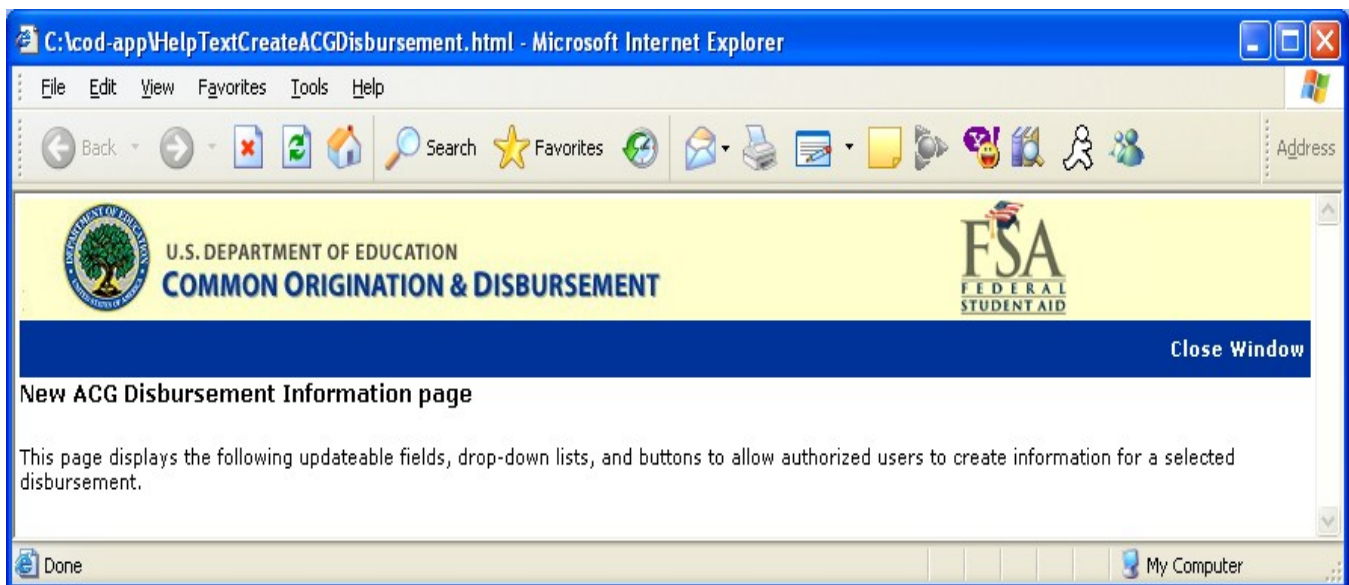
C:\cod-app\HelpTextCreateACGDisbursement.html - Microsoft Internet Explorer

File Edit View Favorites Tools Help

Back Search Favorites Address

U.S. DEPARTMENT OF EDUCATION
COMMON ORIGINATION & DISBURSEMENT

FSA FEDERAL STUDENT AID

Close Window

New ACG Disbursement Information page

This page displays the following updateable fields, drop-down lists, and buttons to allow authorized users to create information for a selected disbursement.

Done My Computer